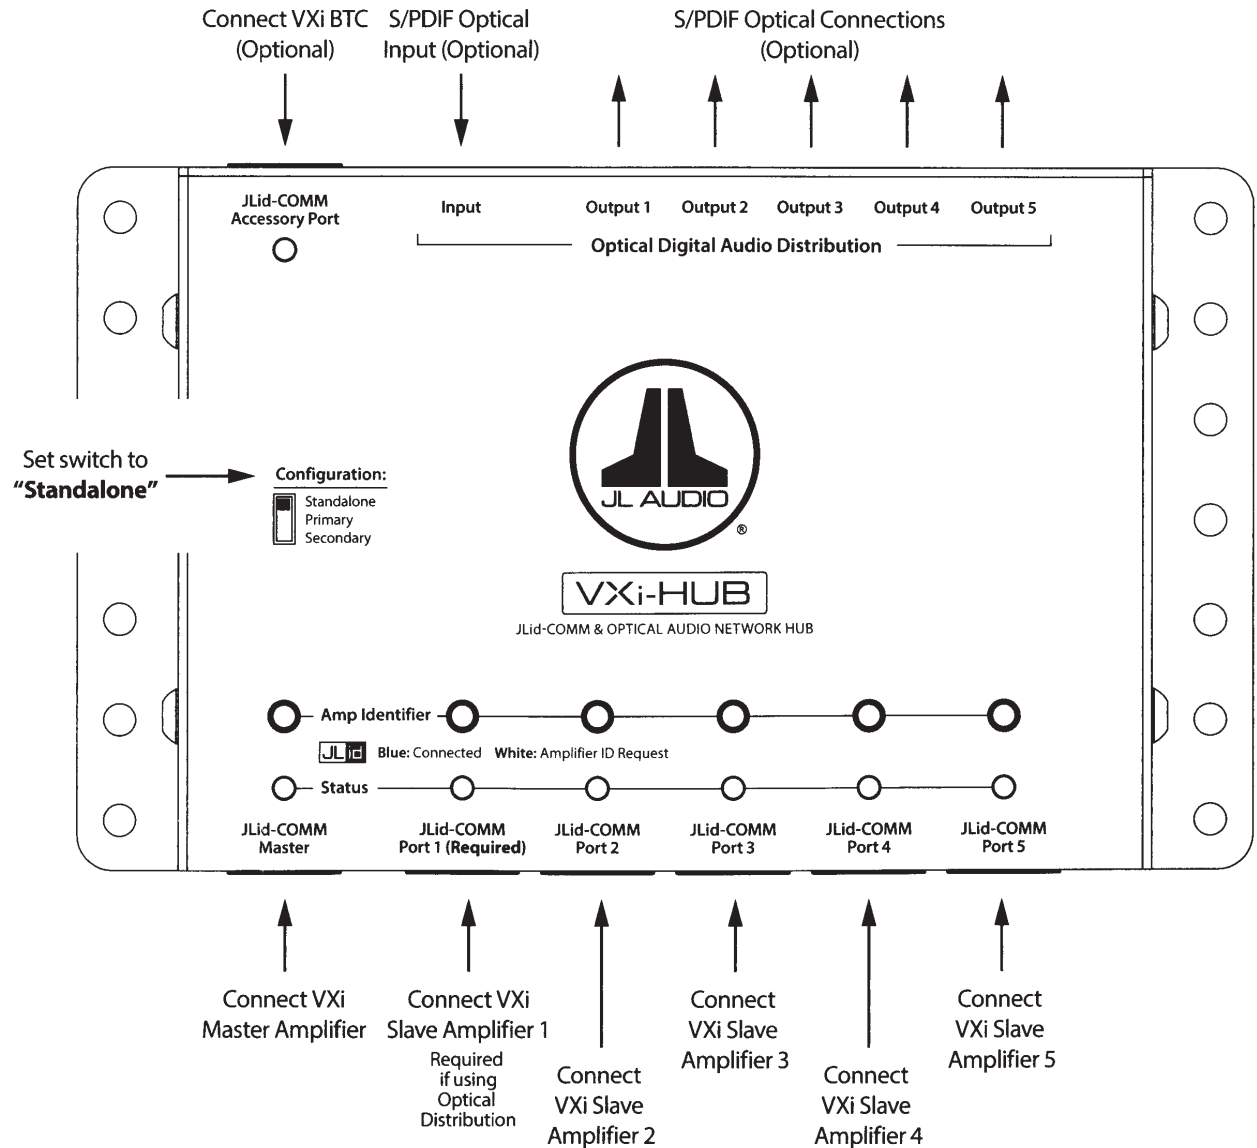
Connect VXi BTC (Optional)

S/PDIF Optical Input (Optional)

S/PDIF Optical Connections (Optional)

JLid-COMM Accessory Port

Input

Output 1

Output 2

Output 3

Output 4

Output 5

Optical Digital Audio Distribution

Set switch to **"Standalone"**

Configuration:
Standalone
Primary
Secondary

JL AUDIO®

VXi-HUB

JLid-COMM & OPTICAL AUDIO NETWORK HUB

Amp Identifier

JLid **Blue:** Connected **White:** Amplifier ID Request

Status

JLid-COMM Master

JLid-COMM Port 1 (**Required**)

JLid-COMM Port 2

JLid-COMM Port 3

JLid-COMM Port 4

JLid-COMM Port 5

Connect VXi Master Amplifier

Connect VXi Slave Amplifier 1

Required if using Optical Distribution

Connect VXi Slave Amplifier 2

Connect VXi Slave Amplifier 3

Connect VXi Slave Amplifier 4

Connect VXi Slave Amplifier 5